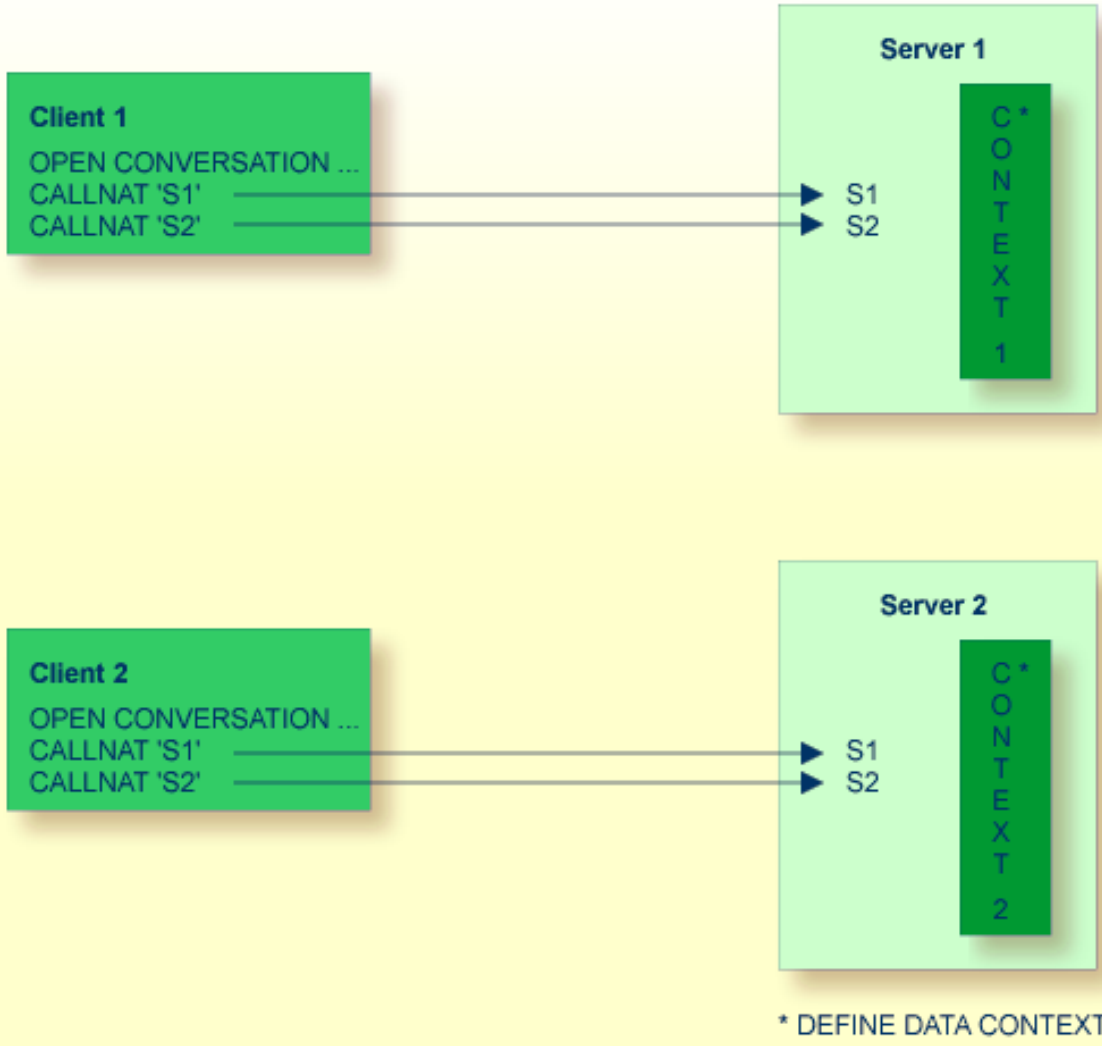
Server 1

Client 1
OPEN CONVERSATION ...
CALLNAT 'S1'
CALLNAT 'S2'

S1
S2

C*
O
N
T
E
X
T
1

Server 2

Client 2
OPEN CONVERSATION ...
CALLNAT 'S1'
CALLNAT 'S2'

S1
S2

C*
O
N
T
E
X
T
2

* DEFINE DATA CONTEXT